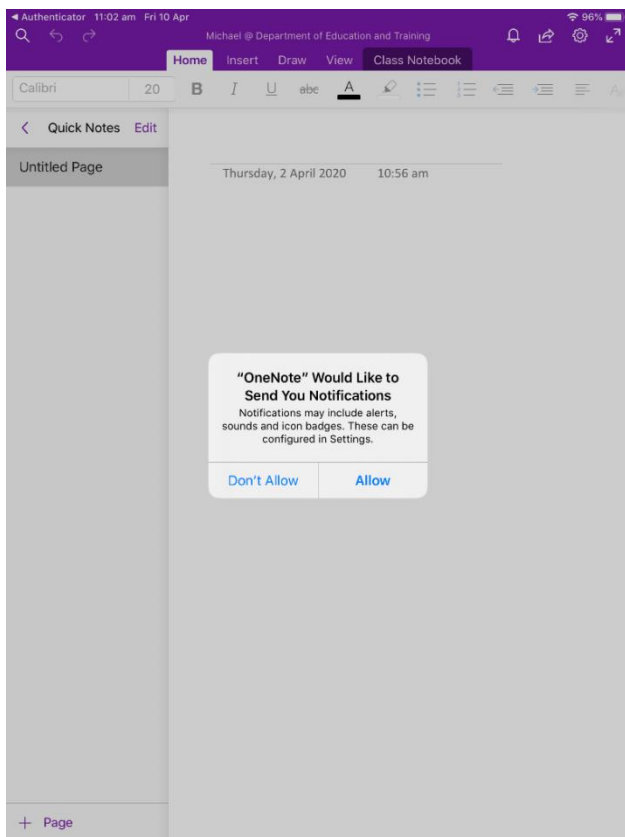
◀ Authenticator 11:02 am Fri 10 Apr
96%
Michael @ Department of Education and Training
Home Insert Draw View Class Notebook
Calibri 20 B I U abc A
< Quick Notes Edit
Untitled Page
Thursday, 2 April 2020 10:56 am
"OneNote" Would Like to Send You Notifications
Notifications may include alerts, sounds and icon badges. These can be configured in Settings.
Don't Allow Allow
+ Page